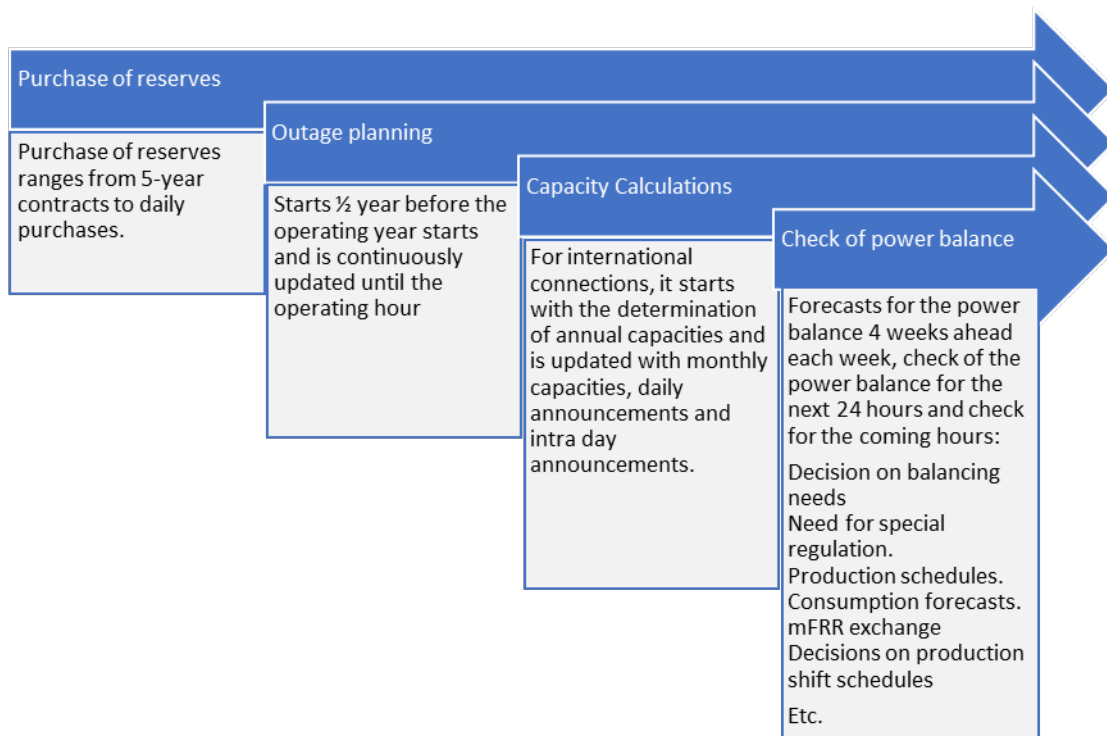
Purchase of reserves

Purchase of reserves ranges from 5-year contracts to daily purchases.

Outage planning

Starts ½ year before the operating year starts and is continuously updated until the operating hour

Capacity Calculations

For international connections, it starts with the determination of annual capacities and is updated with monthly capacities, daily announcements and intra day announcements.

Check of power balance

Forecasts for the power balance 4 weeks ahead each week, check of the power balance for the next 24 hours and check for the coming hours:

Decision on balancing needs
Need for special regulation.
Production schedules.
Consumption forecasts.
mFRR exchange
Decisions on production shift schedules

Etc.